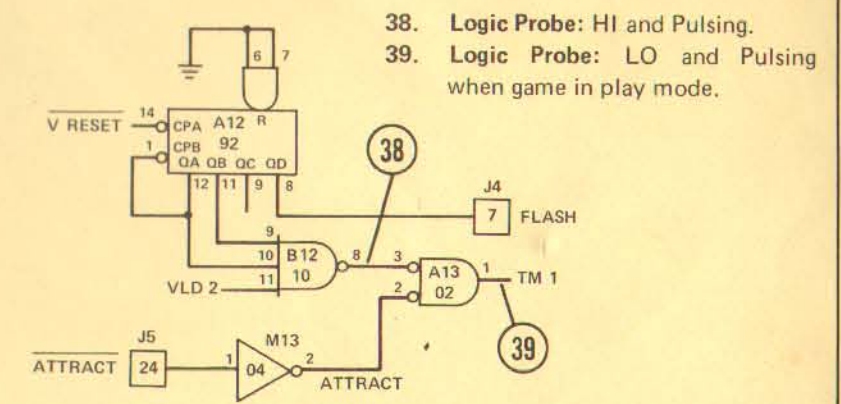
38. **Logic Probe:** HI and Pulsing.

39. **Logic Probe:** LO and Pulsing when game in play mode.

6 7

$\overline{\text{V RESET}}$ 14 CPA A12 R

1 CPB 92

QA QB QC QD

12 11 9 8

38

J4

7 FLASH

9

10 B12 8

11 10

VLD 2

3

A13 1

2 02

TM 1

J5

M13

$\overline{\text{ATTRACT}}$ 24

1 04 2

ATTRACT

39